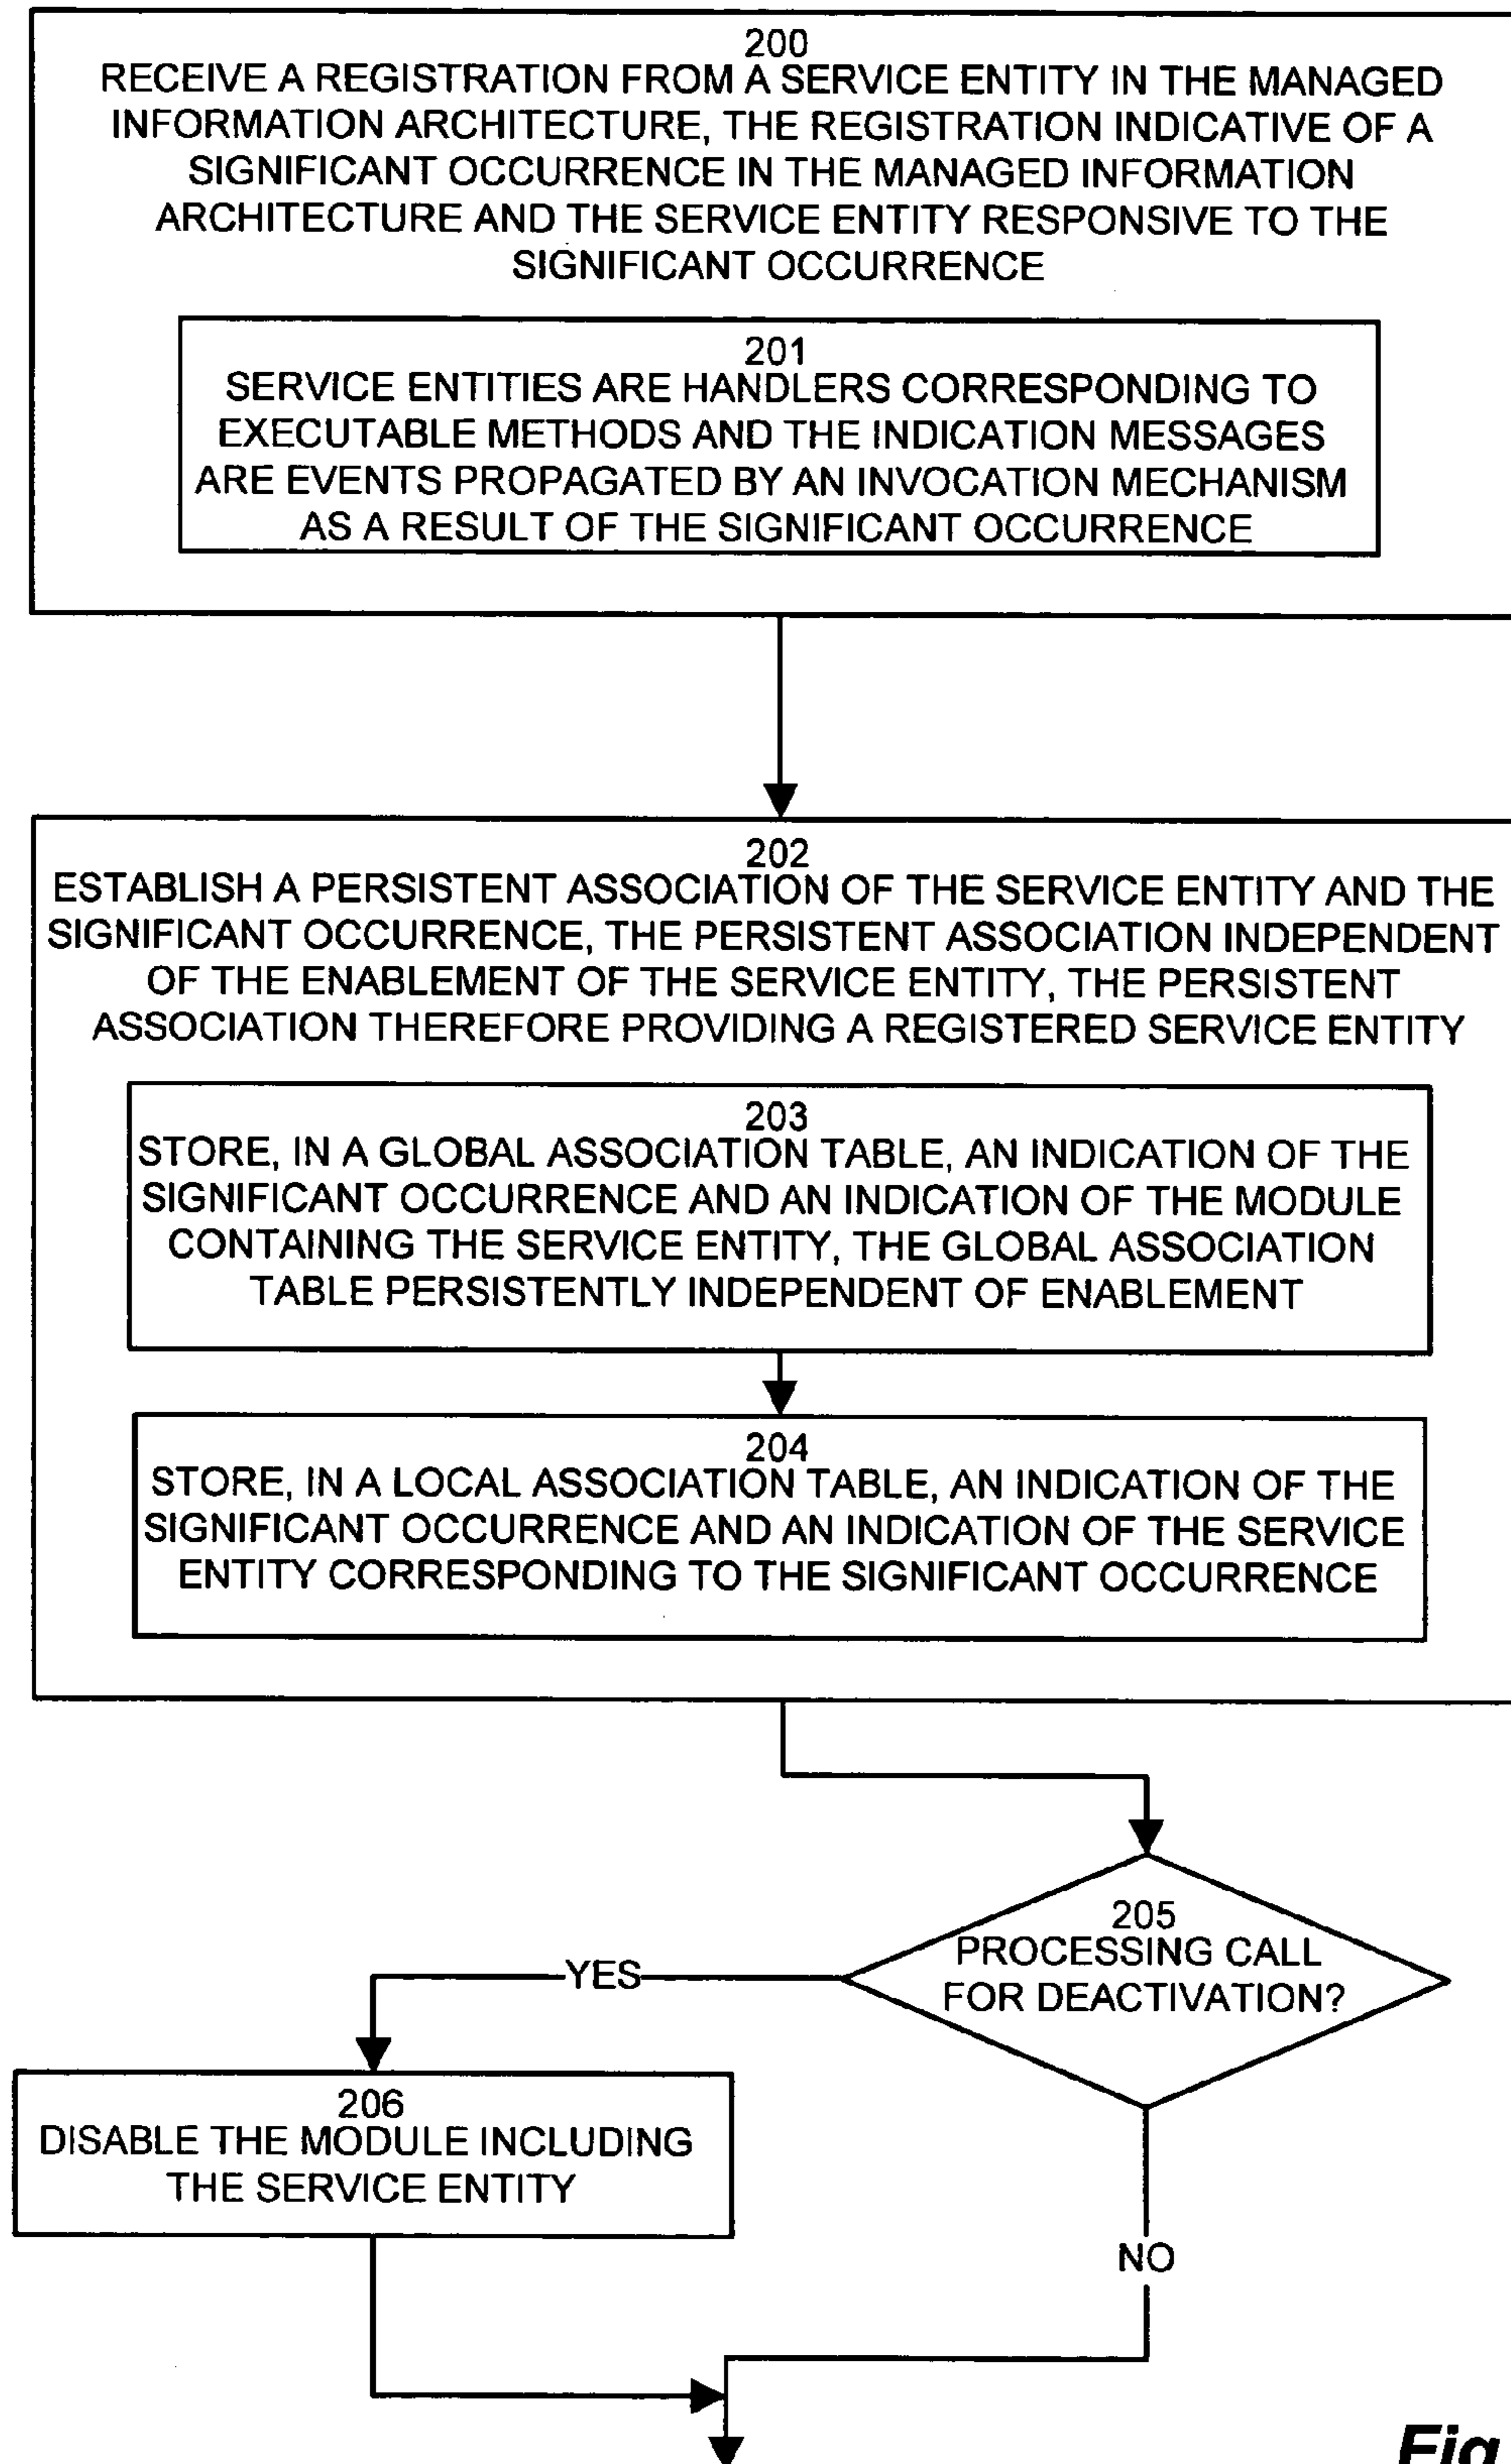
200
RECEIVE A REGISTRATION FROM A SERVICE ENTITY IN THE MANAGED INFORMATION ARCHITECTURE, THE REGISTRATION INDICATIVE OF A SIGNIFICANT OCCURRENCE IN THE MANAGED INFORMATION ARCHITECTURE AND THE SERVICE ENTITY RESPONSIVE TO THE SIGNIFICANT OCCURRENCE

201
SERVICE ENTITIES ARE HANDLERS CORRESPONDING TO EXECUTABLE METHODS AND THE INDICATION MESSAGES ARE EVENTS PROPAGATED BY AN INVOCATION MECHANISM AS A RESULT OF THE SIGNIFICANT OCCURRENCE

202
ESTABLISH A PERSISTENT ASSOCIATION OF THE SERVICE ENTITY AND THE SIGNIFICANT OCCURRENCE, THE PERSISTENT ASSOCIATION INDEPENDENT OF THE ENABLEMENT OF THE SERVICE ENTITY, THE PERSISTENT ASSOCIATION THEREFORE PROVIDING A REGISTERED SERVICE ENTITY

203
STORE, IN A GLOBAL ASSOCIATION TABLE, AN INDICATION OF THE SIGNIFICANT OCCURRENCE AND AN INDICATION OF THE MODULE CONTAINING THE SERVICE ENTITY, THE GLOBAL ASSOCIATION TABLE PERSISTENTLY INDEPENDENT OF ENABLEMENT

204
STORE, IN A LOCAL ASSOCIATION TABLE, AN INDICATION OF THE SIGNIFICANT OCCURRENCE AND AN INDICATION OF THE SERVICE ENTITY CORRESPONDING TO THE SIGNIFICANT OCCURRENCE

205
PROCESSING CALL FOR DEACTIVATION?

YES

206
DISABLE THE MODULE INCLUDING THE SERVICE ENTITY

NO

Fig